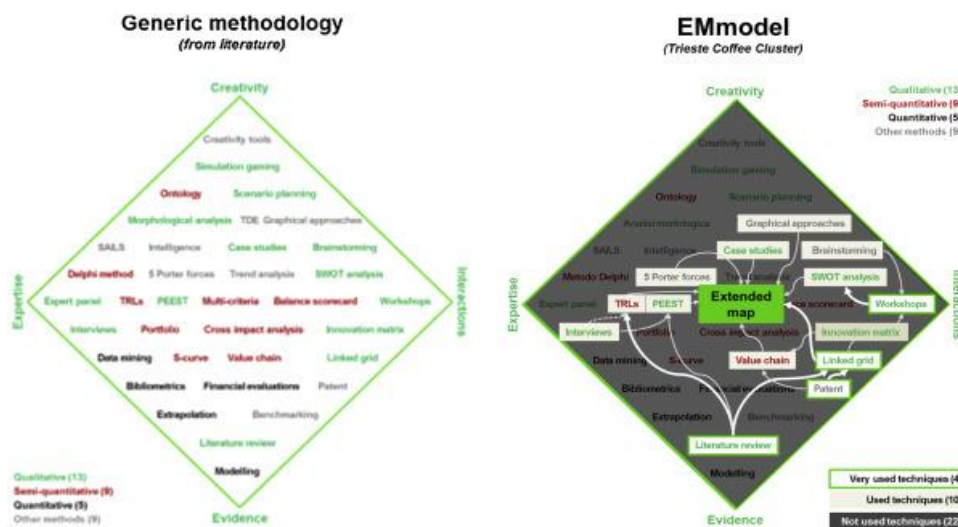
Generic methodology
(from literature)

Creativity

Creativity tools
Simulation gaming
Ontology Scenario planning
Morphological analysis TDE Graphical approaches
SAILS Intelligence Case studies Brainstorming
Delphi method 5 Porter forces Trend analysis SWOT analysis
Expert panel TRLs PEEST Multi-criteria Balance scorecard Workshops
Interviews Portfolio Cross impact analysis Innovation matrix
Data mining S-curve Value chain Linked grid
Bibliometrics Financial evaluations Patent
Extrapolation Benchmarking
Literature review
Modelling

Expertise
Interactions
Evidence

Qualitative (13)
Semi-quantitative (9)
Quantitative (5)
Other methods (9)

EMmodel
(Trieste Coffee Cluster)

Creativity

Qualitative (13
Semi-quantitative (9
Quantitative (5
Other methods (9

Creativity tools
Simulation gaming
Ontology Scenario planning
Analisi morfologica Graphical approaches
SAILS Intelligence Case studies Brainstorming
Metodo Delphi 5 Porter forces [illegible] SWOT analysis
Expert panel TRLs PEEST Extended map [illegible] scorecard Workshops
Interviews Portfolio Cross impact analysis Innovation matrix
Data mining S-curve Value chain Linked grid
Bibliometrics Financial evaluations Patent
Extrapolation Benchmarking
Literature review
Modelling

Expertise
Interactions
Evidence

Very used techniques (4
Used techniques (10
Not used techniques (22